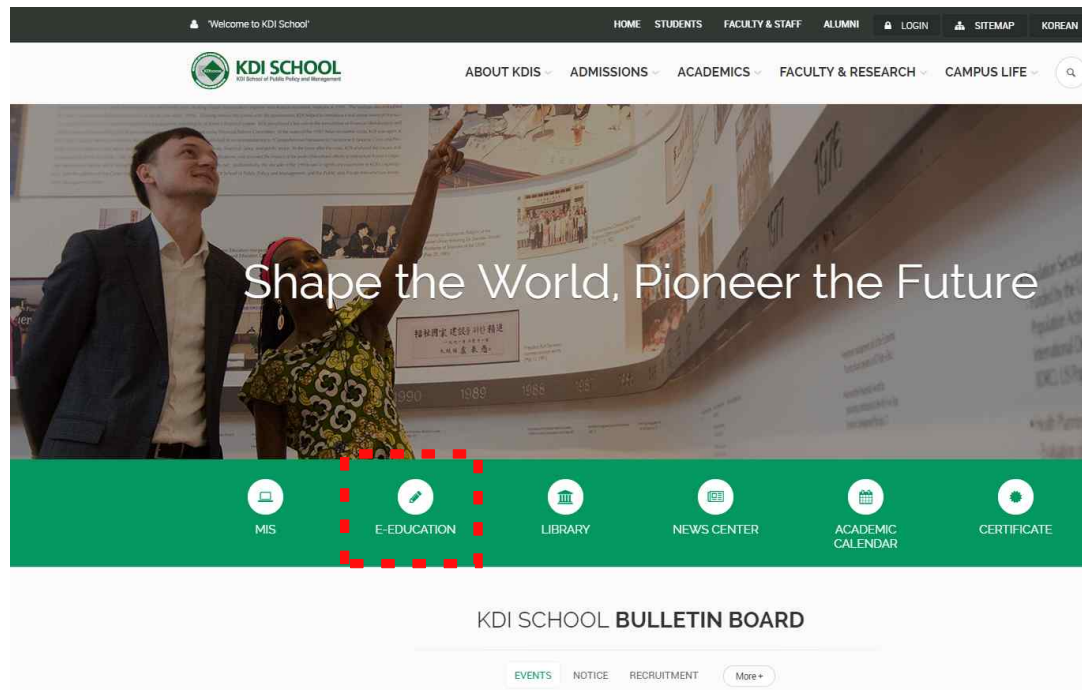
'Welcome to KDI School'

HOME STUDENTS FACULTY & STAFF ALUMNI LOGIN SITEMAP KOREAN

KDI SCHOOL
KDI School of Public Policy and Management

ABOUT KDIS ADMISSIONS ACADEMICS FACULTY & RESEARCH CAMPUS LIFE

Shape the World, Pioneer the Future

MIS
E-EDUCATION
LIBRARY
NEWS CENTER
ACADEMIC CALENDAR
CERTIFICATE

KDI SCHOOL BULLETIN BOARD

EVENTS NOTICE RECRUITMENT More+